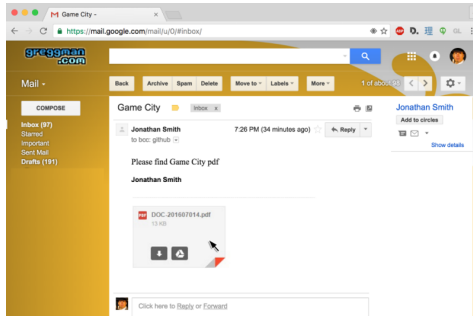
Game City -

https://mail.google.com/mail/u/0/#inbox/

greggman.com

Mail

COMPOSE

Inbox (97)
Starred
Important
Sent Mail
Drafts (191)

Back
Archive
Spam
Delete
Move to
Labels
More

1 of about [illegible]

Game City
Inbox x

Jonathan Smith
to bcc: github

7:26 PM (34 minutes ago)

Reply

Please find Game City pdf

Jonathan Smith

DOC-201607014.pdf
13 KB

Jonathan Smith
Add to circles
Show details

Click here to Reply or Forward